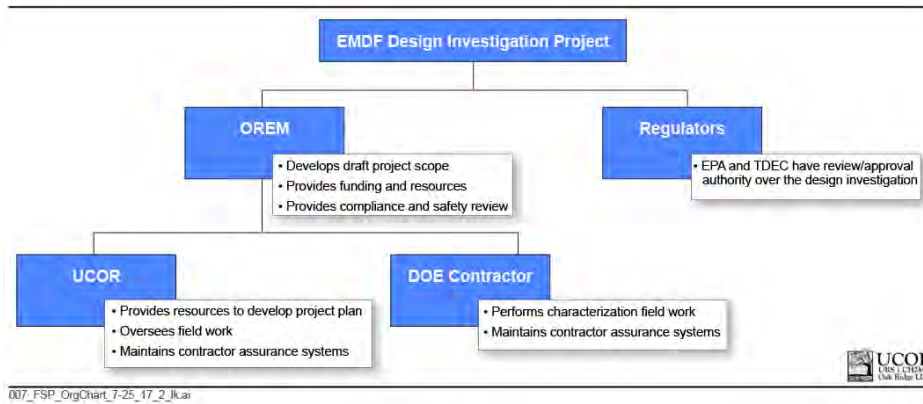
EMDF Design Investigation Project

OREM

• Develops draft project scope
• Provides funding and resources
• Provides compliance and safety review

Regulators

• EPA and TDEC have review/approval authority over the design investigation

UCOR

• Provides resources to develop project plan
• Oversees field work
• Maintains contractor assurance systems

DOE Contractor

• Performs characterization field work
• Maintains contractor assurance systems

UCOR
URS | CH2M
Oak Ridge LLC

007_FSP_OrgChart_7-25_17_2_lk.ai